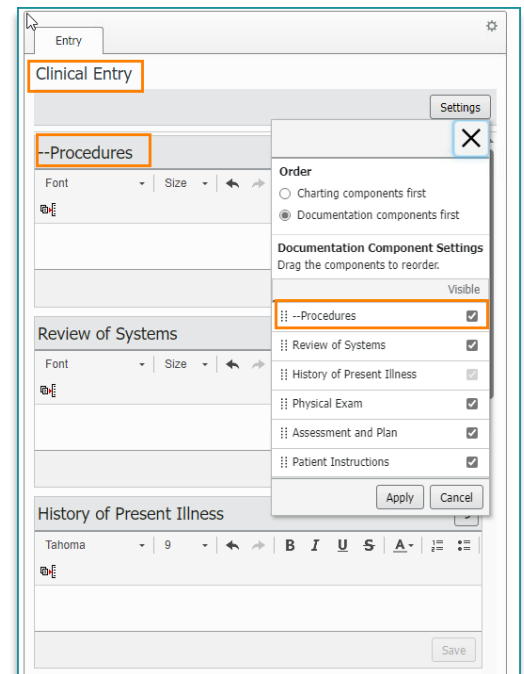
Entry

Clinical Entry

Settings

--Procedures

Font Size

Review of Systems

Font Size

History of Present Illness

Tahoma 9 B I U S A

Save

Order

Charting components first

Documentation components first

Documentation Component Settings

Drag the components to reorder.

Visible

--Procedures

Review of Systems

History of Present Illness

Physical Exam

Assessment and Plan

Patient Instructions

Apply Cancel